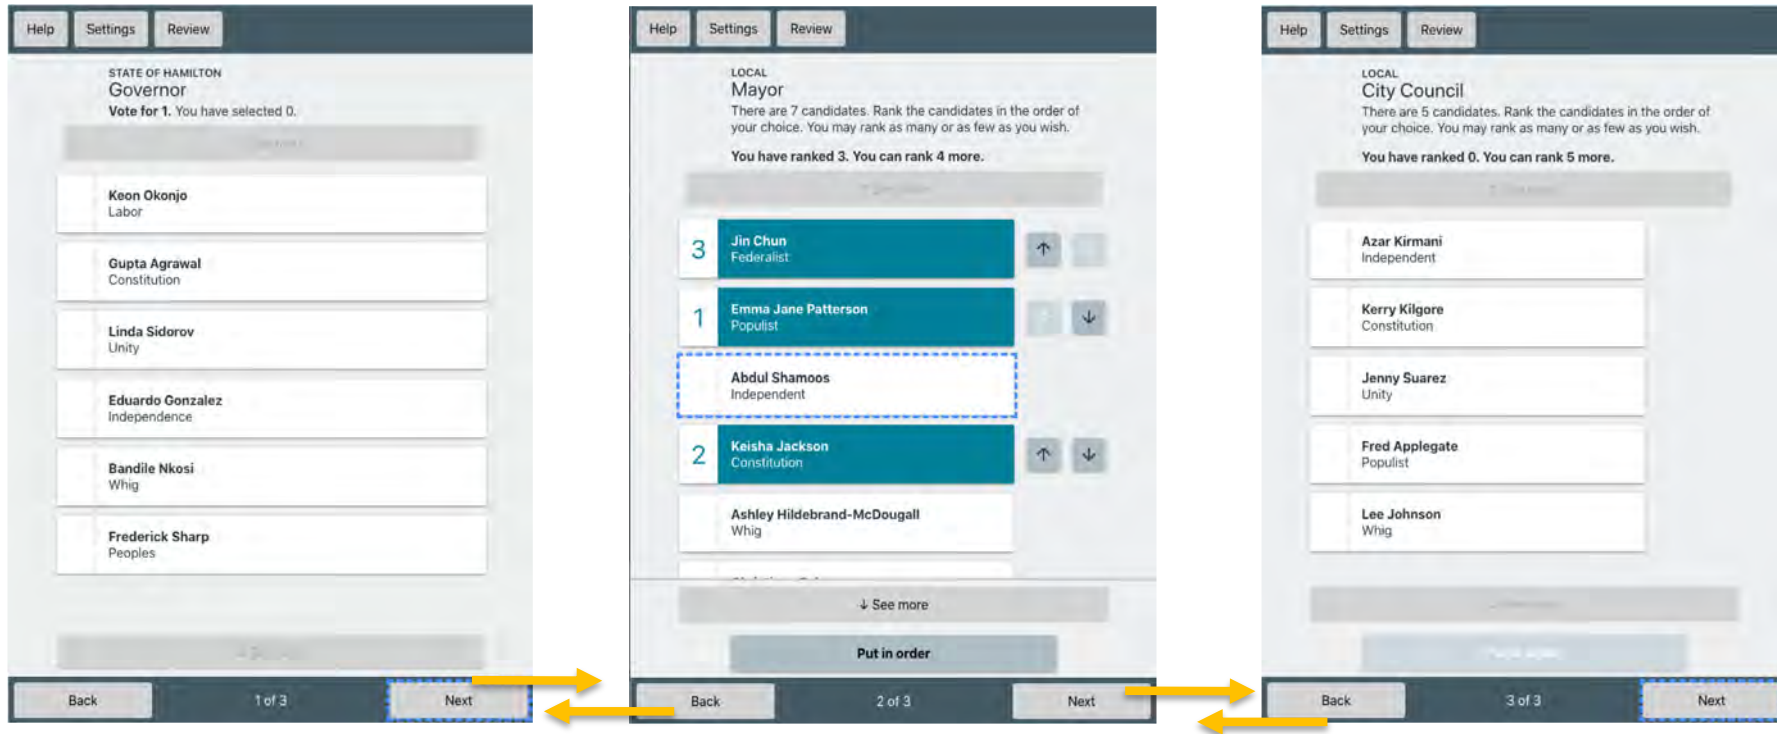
Help Settings Review

STATE OF HAMILTON
Governor
Vote for 1. You have selected 0.

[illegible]

Keon Okonjo
Labor

Gupta Agrawal
Constitution

Linda Sidorov
Unity

Eduardo Gonzalez
Independence

Bandile Nkosi
Whig

Frederick Sharp
Peoples

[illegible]

Back 1 of 3 Next

Help Settings Review

LOCAL
Mayor
There are 7 candidates. Rank the candidates in the order of your choice. You may rank as many or as few as you wish.

You have ranked 3. You can rank 4 more.

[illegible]

3 Jin Chun
Federalist

1 Emma Jane Patterson
Populist

Abdul Shamoos
Independent

2 Keisha Jackson
Constitution

Ashley Hildebrand-McDougall
Whig

↓ See more

Put in order

Back 2 of 3 Next

Help Settings Review

LOCAL
City Council
There are 5 candidates. Rank the candidates in the order of your choice. You may rank as many or as few as you wish.

You have ranked 0. You can rank 5 more.

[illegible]

Azar Kirmani
Independent

Kerry Kilgore
Constitution

Jenny Suarez
Unity

Fred Applegate
Populist

Lee Johnson
Whig

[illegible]

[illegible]

Back 3 of 3 Next